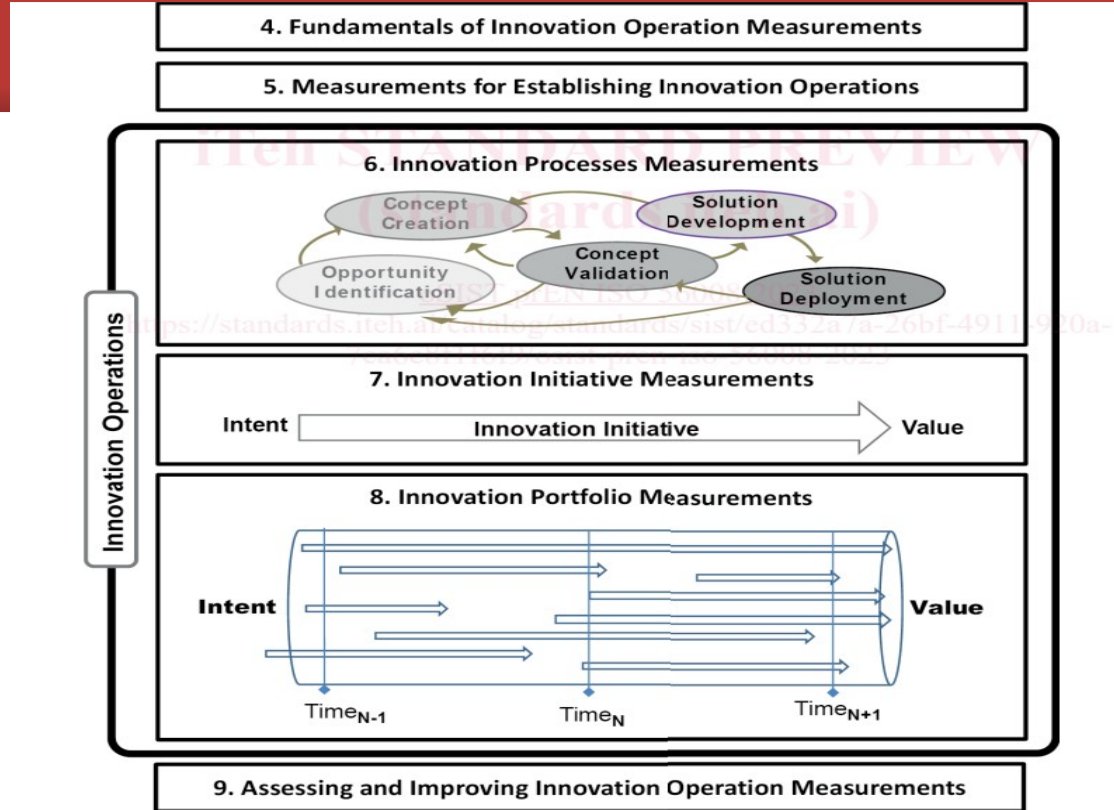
4. Fundamentals of Innovation Operation Measurements

5. Measurements for Establishing Innovation Operations

iTeh STANDARD PREVIEW
(standards.iteh.ai)

Innovation Operations

6. Innovation Processes Measurements

Concept Creation

Solution Development

Concept Validation

Opportunity Identification

Solution Deployment

SIST prEN ISO 56008:2023
https://standards.iteh.ai/catalog/standards/sist/ed332a7a-26bf-4911-920a-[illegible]/sist-pren-iso-56008-2023

7. Innovation Initiative Measurements

Intent

Innovation Initiative

Value

8. Innovation Portfolio Measurements

Intent

Value

Time$_{N-1}$

Time$_{N}$

Time$_{N+1}$

9. Assessing and Improving Innovation Operation Measurements